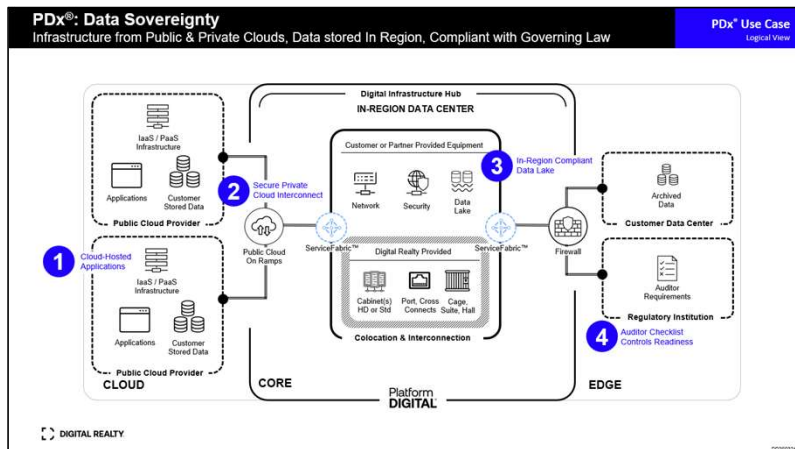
PDx®: Data Sovereignty
Infrastructure from Public & Private Clouds, Data stored In Region, Compliant with Governing Law

PDx® Use Case
Logical View

Digital Infrastructure Hub
IN-REGION DATA CENTER

IaaS / PaaS Infrastructure
Applications
Customer Stored Data
Public Cloud Provider

2 Secure Private Cloud Interconnect

1 Cloud-Hosted Applications

IaaS / PaaS Infrastructure
Applications
Customer Stored Data
Public Cloud Provider
CLOUD

Public Cloud On Ramps

ServiceFabric™

Customer or Partner Provided Equipment
Network
Security
Data Lake

Digital Realty Provided
Cabinet(s) HD or Std
Port, Cross Connects
Cage, Suite, Hall

Colocation & Interconnection

ServiceFabric™

3 In-Region Compliant Data Lake

Firewall

Archived Data
Customer Data Center

Auditor Requirements
Regulatory Institution

4 Auditor Checklist Controls Readiness

CORE
Platform DIGITAL
EDGE

DIGITAL REALTY